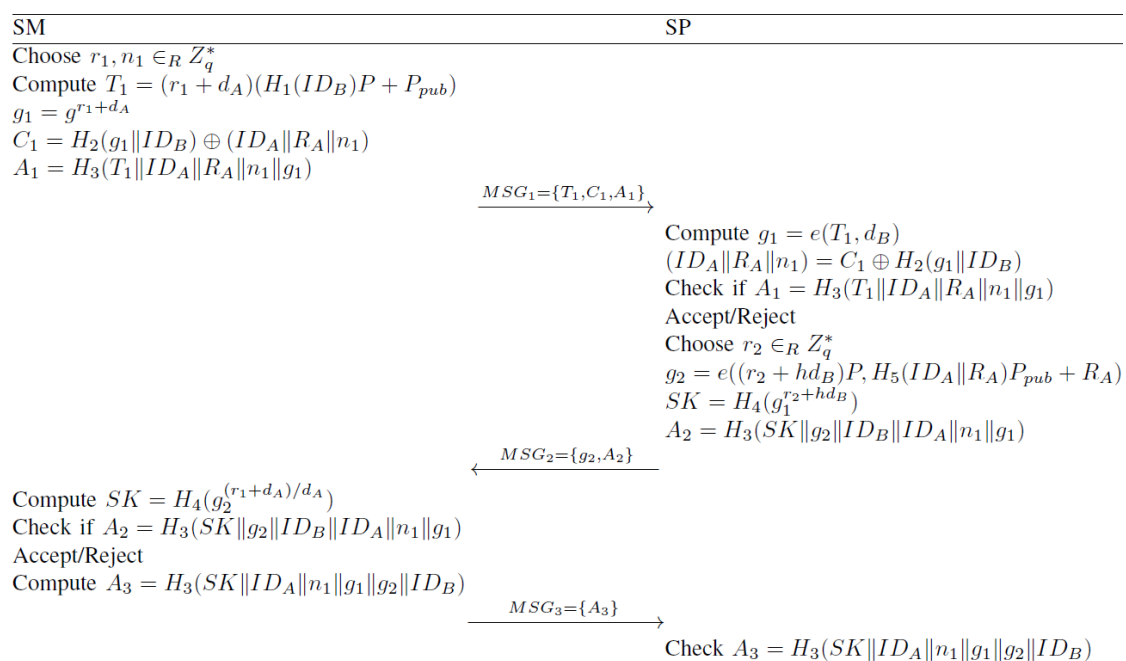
SM SP

Choose $r_1, n_1 \in_R Z_q^*$
Compute $T_1 = (r_1 + d_A)(H_1(ID_B)P + P_{pub})$
$g_1 = g^{r_1+d_A}$
$C_1 = H_2(g_1 \| ID_B) \oplus (ID_A \| R_A \| n_1)$
$A_1 = H_3(T_1 \| ID_A \| R_A \| n_1 \| g_1)$

$\xrightarrow{MSG_1=\{T_1,C_1,A_1\}}$

Compute $g_1 = e(T_1, d_B)$
$(ID_A \| R_A \| n_1) = C_1 \oplus H_2(g_1 \| ID_B)$
Check if $A_1 = H_3(T_1 \| ID_A \| R_A \| n_1 \| g_1)$
Accept/Reject
Choose $r_2 \in_R Z_q^*$
$g_2 = e((r_2 + hd_B)P, H_5(ID_A \| R_A)P_{pub} + R_A)$
$SK = H_4(g_1^{r_2+hd_B})$
$A_2 = H_3(SK \| g_2 \| ID_B \| ID_A \| n_1 \| g_1)$

$\xleftarrow{MSG_2=\{g_2,A_2\}}$

Compute $SK = H_4(g_2^{(r_1+d_A)/d_A})$
Check if $A_2 = H_3(SK \| g_2 \| ID_B \| ID_A \| n_1 \| g_1)$
Accept/Reject
Compute $A_3 = H_3(SK \| ID_A \| n_1 \| g_1 \| g_2 \| ID_B)$

$\xrightarrow{MSG_3=\{A_3\}}$

Check $A_3 = H_3(SK \| ID_A \| n_1 \| g_1 \| g_2 \| ID_B)$